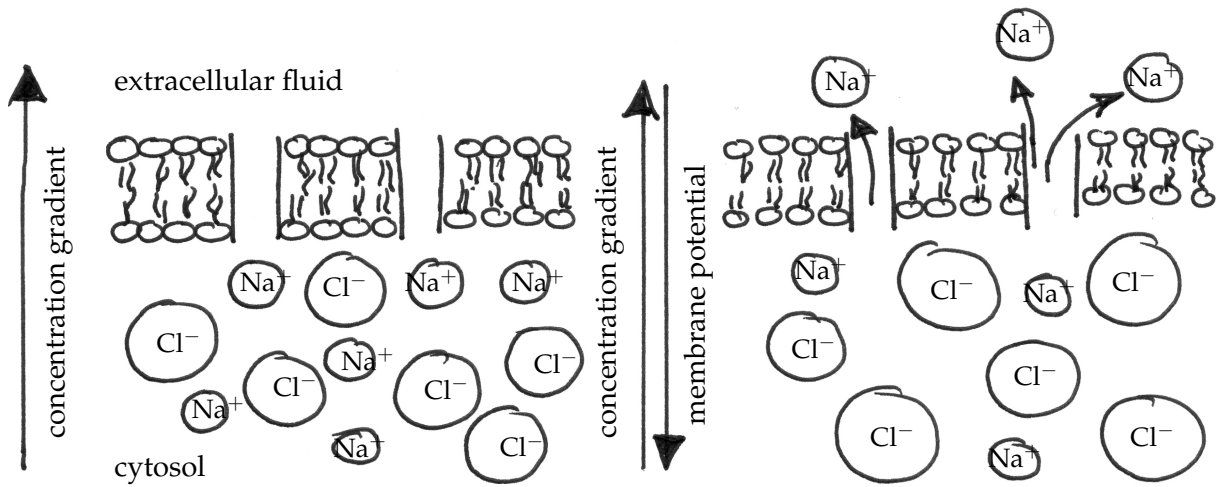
concentration gradient

extracellular fluid

$Na^+$ $Cl^-$ $Na^+$ $Na^+$

$Cl^-$ $Na^+$ $Cl^-$ $Cl^-$ $Cl^-$

$Na^+$ $Na^+$ $Cl^-$

cytosol

concentration gradient

membrane potential

$Na^+$ $Na^+$ $Na^+$

$Na^+$ $Cl^-$ $Na^+$ $Cl^-$

$Cl^-$ $Cl^-$

$Cl^-$ $Na^+$ $Cl^-$